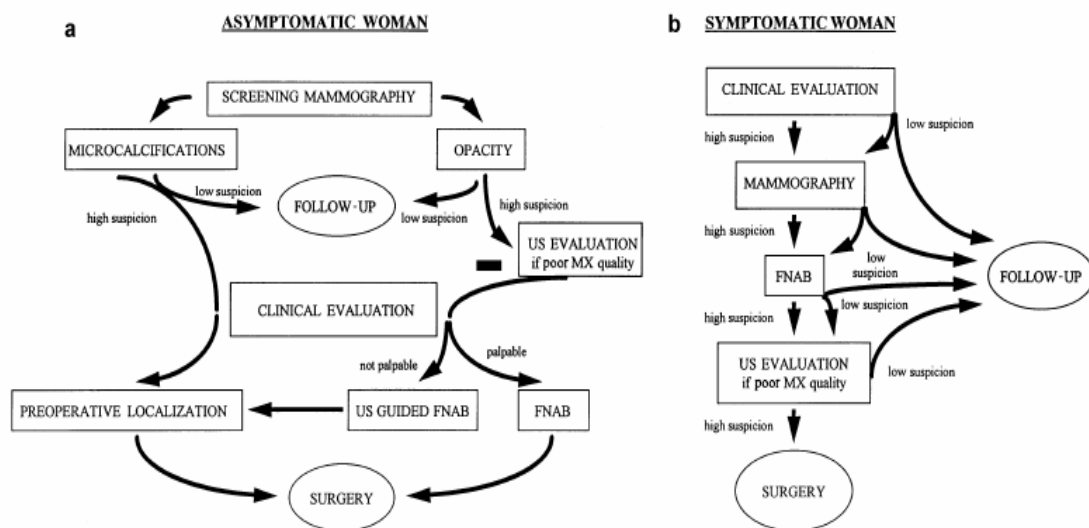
a

ASYMPTOMATIC WOMAN

SCREENING MAMMOGRAPHY

MICROCALCIFICATIONS

OPACITY

low suspicion

FOLLOW-UP

low suspicion

high suspicion

high suspicion

US EVALUATION if poor MX quality

CLINICAL EVALUATION

not palpable

palpable

PREOPERATIVE LOCALIZATION

US GUIDED FNAB

FNAB

SURGERY

b

SYMPTOMATIC WOMAN

CLINICAL EVALUATION

high suspicion

low suspicion

MAMMOGRAPHY

high suspicion

FNAB

low suspicion

FOLLOW-UP

low suspicion

high suspicion

US EVALUATION if poor MX quality

low suspicion

high suspicion

SURGERY